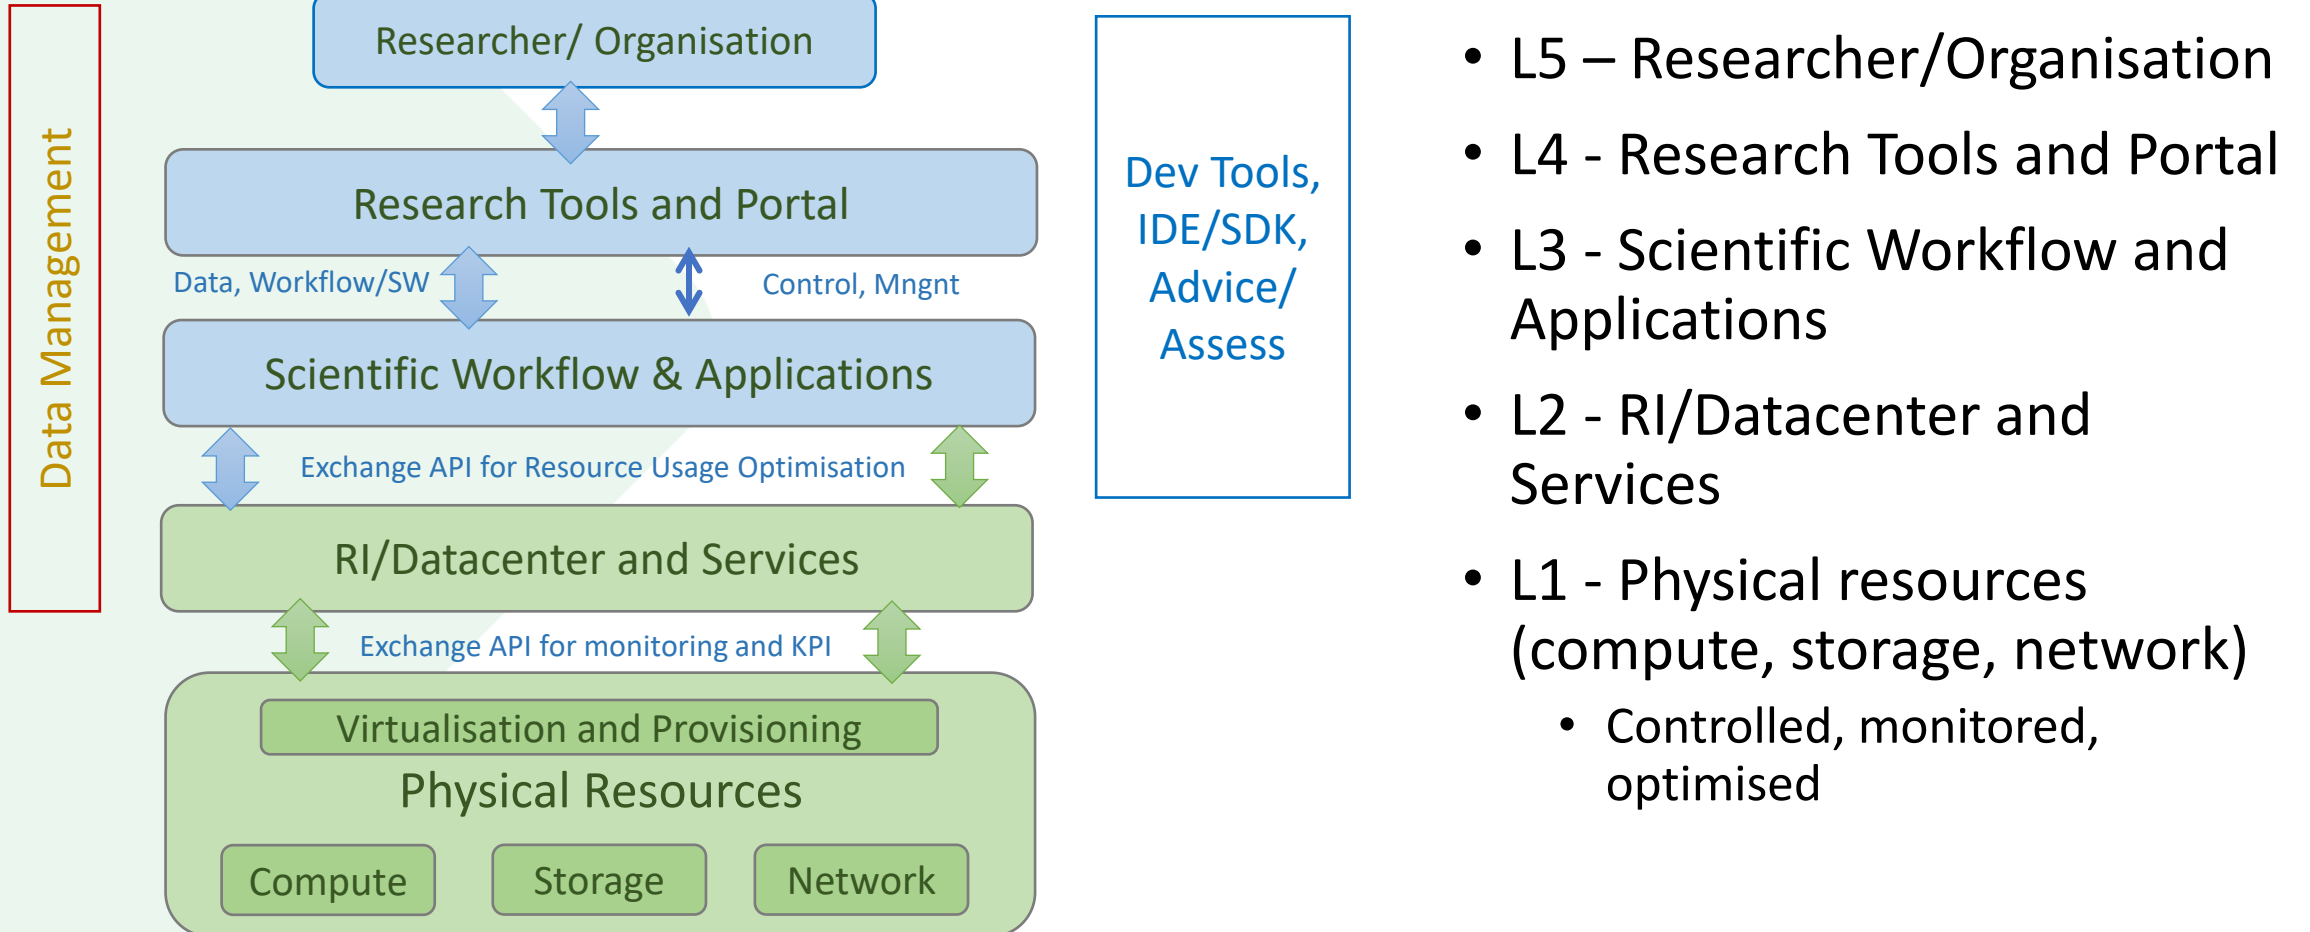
Data Management

Researcher/ Organisation

Research Tools and Portal

Data, Workflow/SW

Control, Mngnt

Scientific Workflow & Applications

Exchange API for Resource Usage Optimisation

RI/Datacenter and Services

Exchange API for monitoring and KPI

Virtualisation and Provisioning

Physical Resources

Compute

Storage

Network

Dev Tools, IDE/SDK, Advice/ Assess

- L5 – Researcher/Organisation
- L4 - Research Tools and Portal
- L3 - Scientific Workflow and Applications
- L2 - RI/Datacenter and Services
- L1 - Physical resources (compute, storage, network)
  - Controlled, monitored, optimised